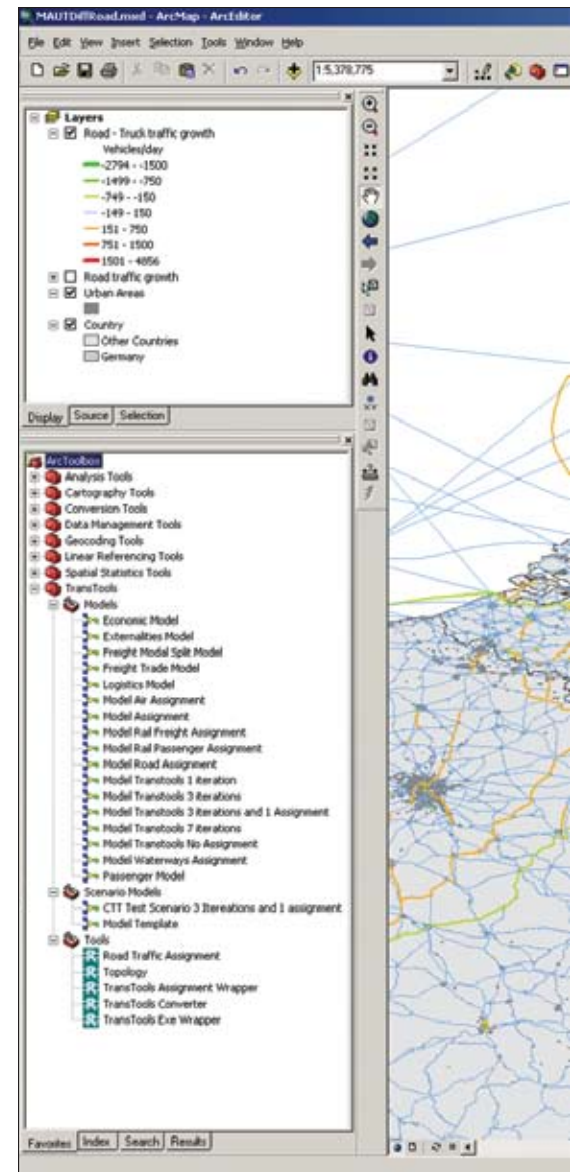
MAUTDiffRoad.mxd - ArcMap - ArcEditor

File Edit View Insert Selection Tools Window Help

1:5,378,775

Layers
Road - Truck traffic growth
Vehicles/day
-2794 - -1500
-1499 - -750
-749 - -150
-149 - 150
151 - 750
751 - 1500
1501 - 4856
Road traffic growth
Urban Areas
Country
Other Countries
Germany

Display Source Selection

ArcToolbox
Analysis Tools
Cartography Tools
Conversion Tools
Data Management Tools
Geocoding Tools
Linear Referencing Tools
Spatial Statistics Tools
TransTools
Models
Economic Model
Externalities Model
Freight Modal Split Model
Freight Trade Model
Logistics Model
Model Air Assignment
Model Assignment
Model Rail Freight Assignment
Model Rail Passenger Assignment
Model Road Assignment
Model Transtools 1 iteration
Model Transtools 3 iterations
Model Transtools 3 iterations and 1 Assignment
Model Transtools 7 iterations
Model Transtools No Assignment
Model Waterways Assignment
Passenger Model
Scenario Models
CTT Test Scenario 3 Itereations and 1 assignment
Model Template
Tools
Road Traffic Assignment
Topology
TransTools Assignment Wrapper
TransTools Converter
TransTools Exe Wrapper

Favorites Index Search Results